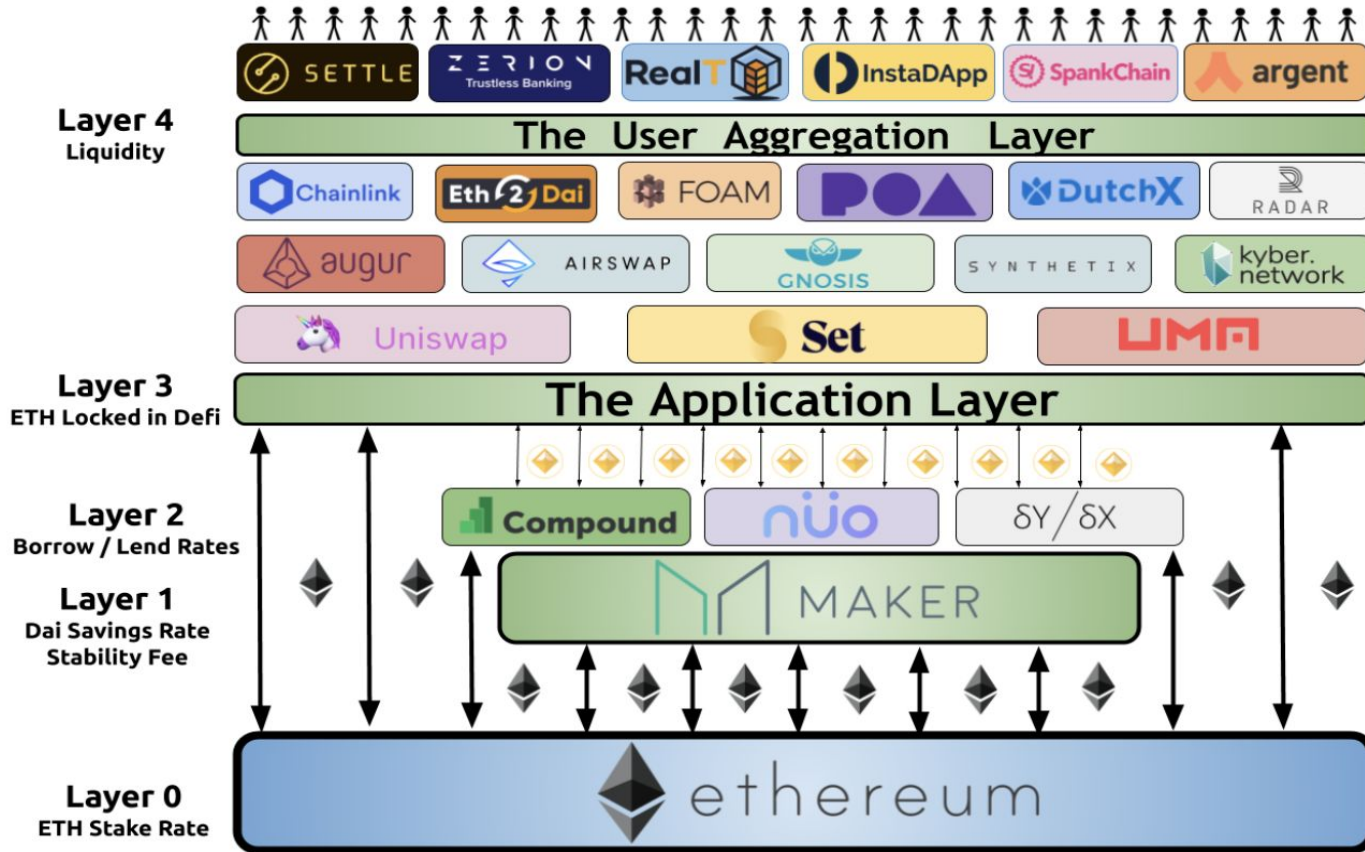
SETTLE

ZERION
Trustless Banking

RealT

InstaDApp

SpankChain

argent

Layer 4
Liquidity

The User Aggregation Layer

Chainlink

Eth2Dai

FOAM

POA

DutchX

RADAR

augur

AIRSWAP

GNOSIS

SYNTHETIX

kyber.network

Uniswap

Set

UMA

Layer 3
ETH Locked in Defi

The Application Layer

Layer 2
Borrow / Lend Rates

Compound

nuo

δY/δX

Layer 1
Dai Savings Rate
Stability Fee

MAKER

Layer 0
ETH Stake Rate

ethereum